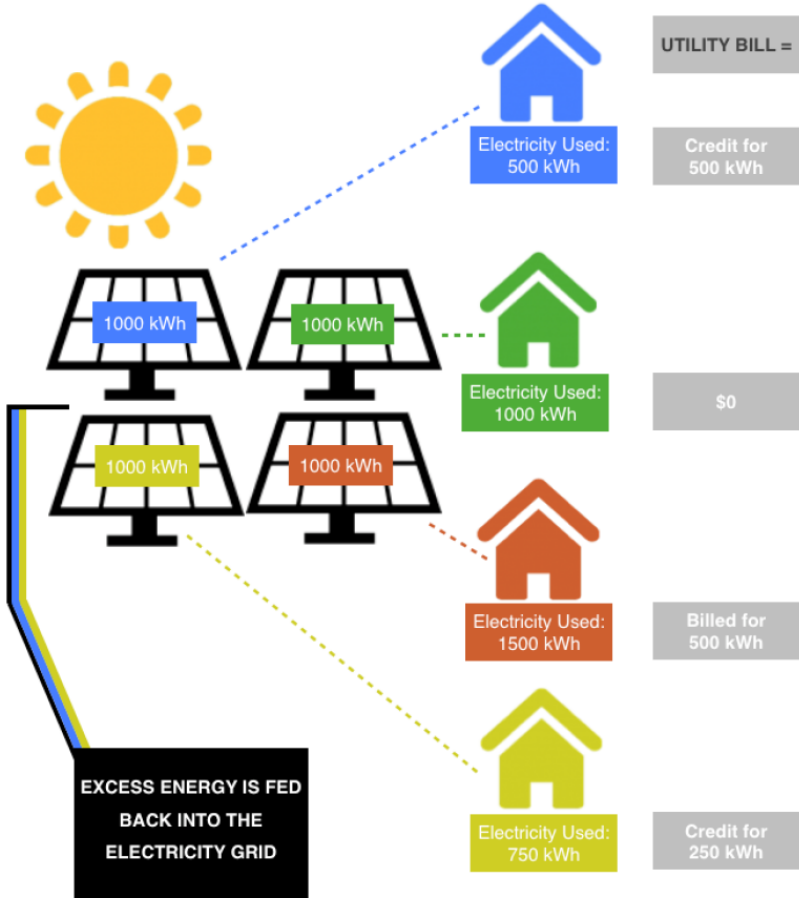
UTILITY BILL =

Electricity Used: 500 kWh

Credit for 500 kWh

1000 kWh

1000 kWh

Electricity Used: 1000 kWh

$0

1000 kWh

1000 kWh

Electricity Used: 1500 kWh

Billed for 500 kWh

Electricity Used: 750 kWh

Credit for 250 kWh

EXCESS ENERGY IS FED BACK INTO THE ELECTRICITY GRID